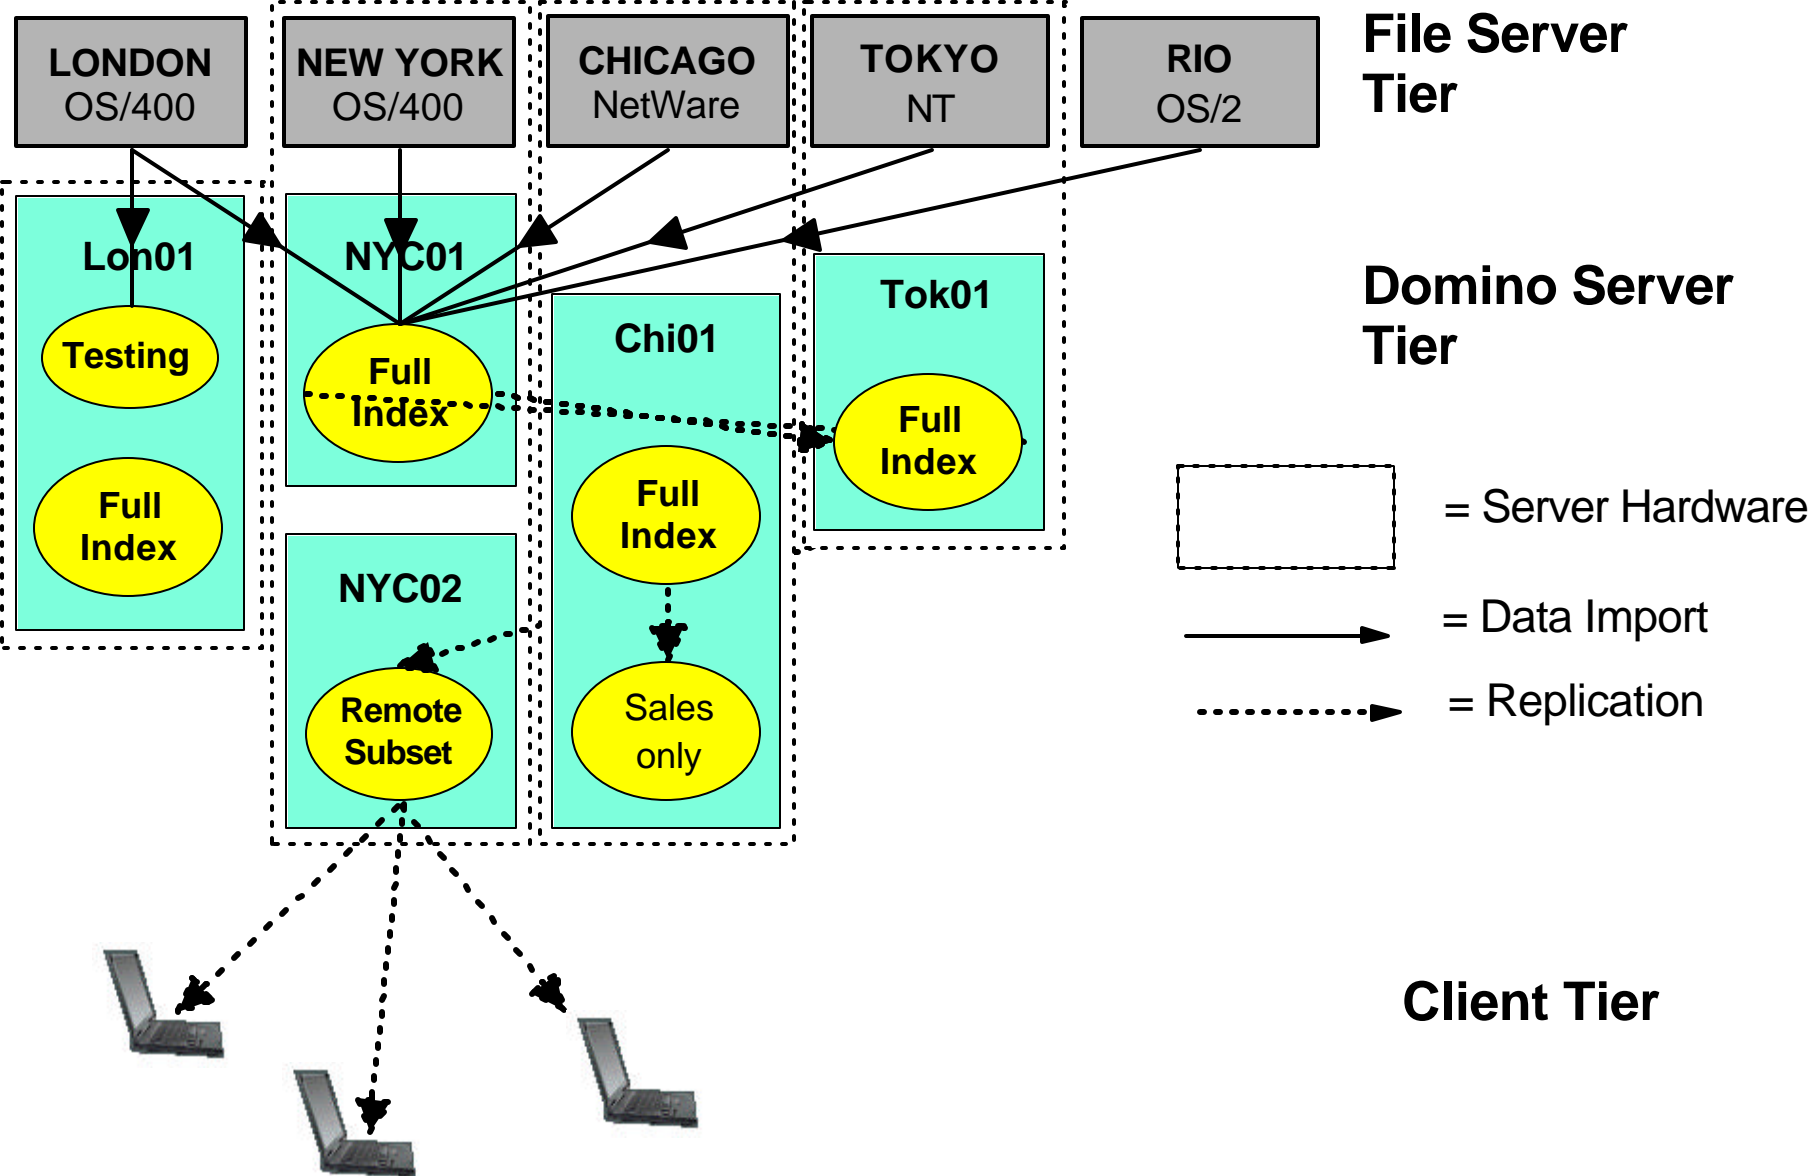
LONDON
OS/400

NEW YORK
OS/400

CHICAGO
NetWare

TOKYO
NT

RIO
OS/2

File Server Tier

Lon01

Testing

Full Index

NYC01

Full Index

Chi01

Full Index

Sales only

Tok01

Full Index

Domino Server Tier

NYC02

Remote Subset

= Server Hardware

= Data Import

= Replication

Client Tier